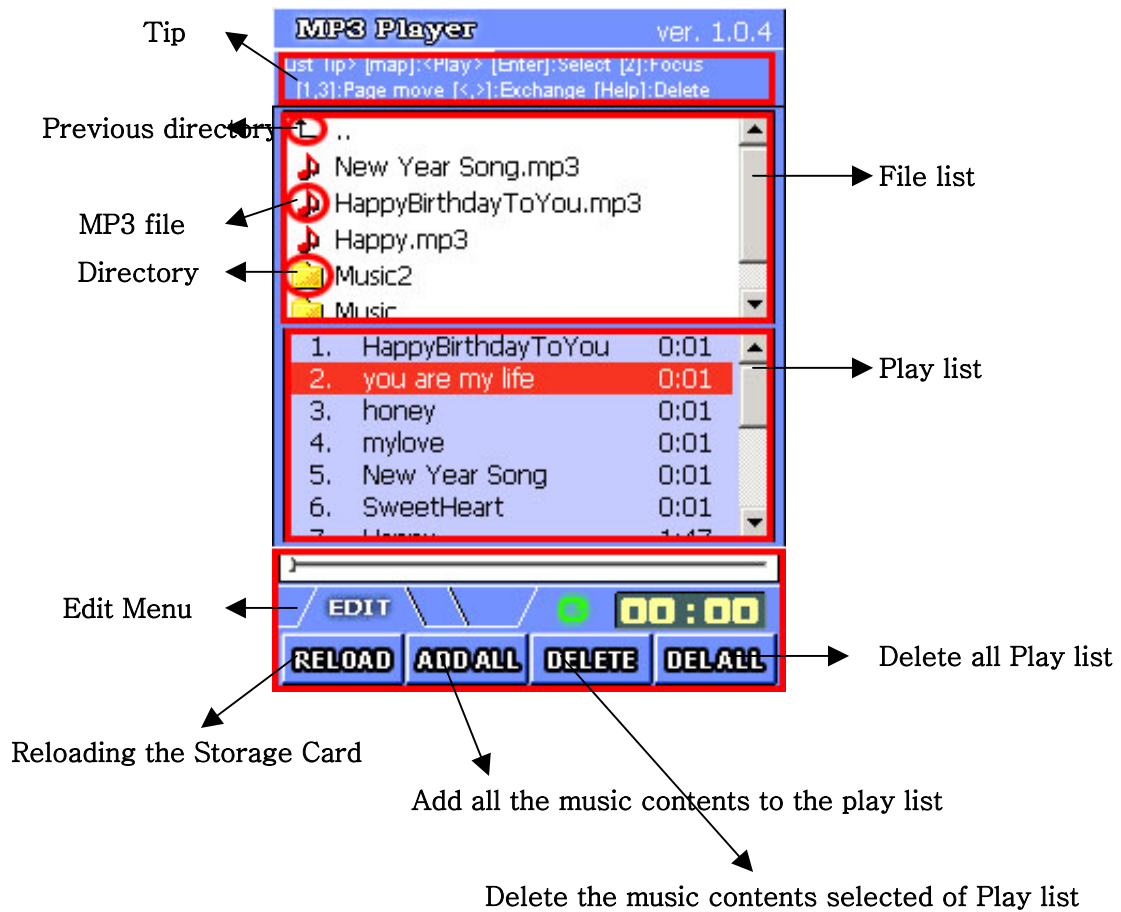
Tip

MP3 Player ver. 1.0.4

ist Tip> [map]:<Play> [Enter]:Select [2]:Focus [1,3]:Page move [<,>]:Exchange [Help]:Delete

Previous directory

..
New Year Song.mp3
HappyBirthdayToYou.mp3
Happy.mp3
Music2
Music

File list

MP3 file

Directory

| 1. | HappyBirthdayToYou | 0:01 |
|---|---|---|
| 2. | you are my life | 0:01 |
| 3. | honey | 0:01 |
| 4. | mylove | 0:01 |
| 5. | New Year Song | 0:01 |
| 6. | SweetHeart | 0:01 |
| 7. | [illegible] | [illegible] |

Play list

Edit Menu

EDIT

00:00

RELOAD ADD ALL DELETE DEL ALL

Delete all Play list

Reloading the Storage Card

Add all the music contents to the play list

Delete the music contents selected of Play list